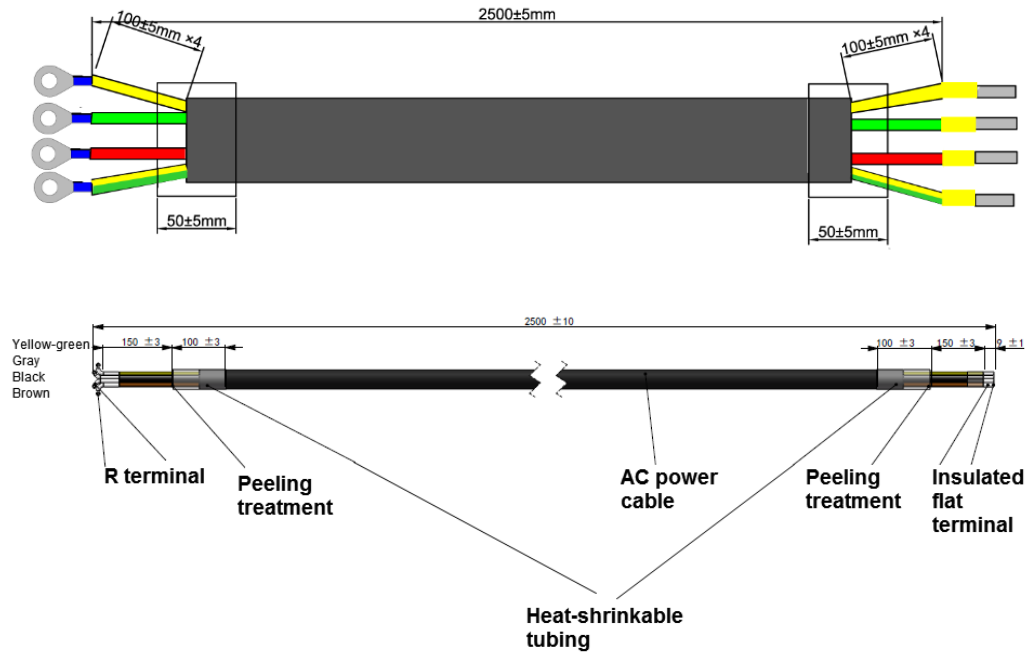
100±5mm ×4

2500±5mm

100±5mm ×4

50±5mm

50±5mm

2500 ±10

Yellow-green
Gray
Black
Brown

150 ±3

100 ±3

100 ±3

150 ±3

9 ±1

R terminal

Peeling treatment

AC power cable

Peeling treatment

Insulated flat terminal

Heat-shrinkable tubing